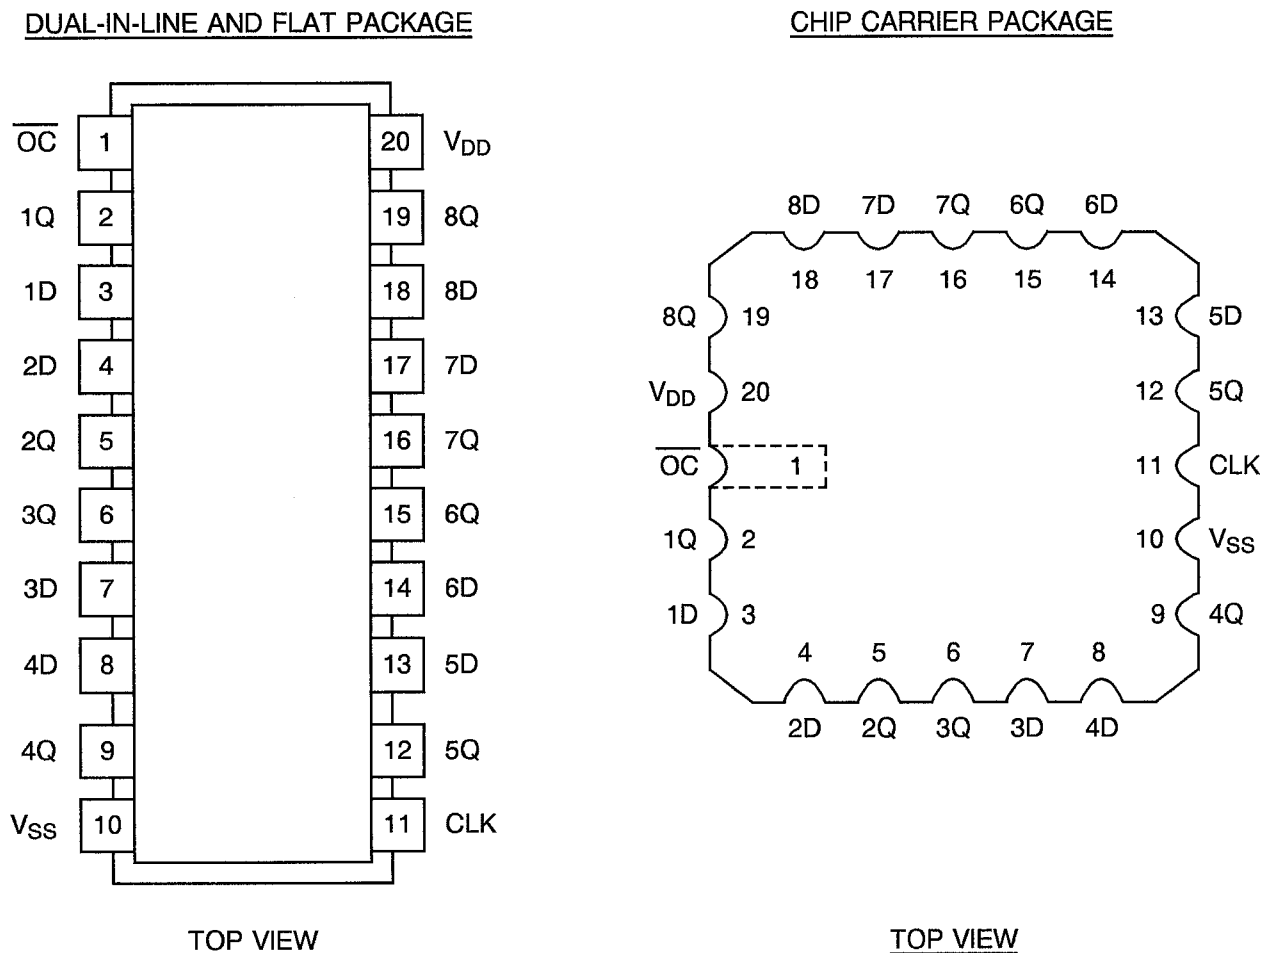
DUAL-IN-LINE AND FLAT PACKAGE

$\overline{OC}$ 1
1Q 2
1D 3
2D 4
2Q 5
3Q 6
3D 7
4D 8
4Q 9
$V_{SS}$ 10

20 $V_{DD}$
19 8Q
18 8D
17 7D
16 7Q
15 6Q
14 6D
13 5D
12 5Q
11 CLK

TOP VIEW

CHIP CARRIER PACKAGE

8D 7D 7Q 6Q 6D
18 17 16 15 14

8Q 19
$V_{DD}$ 20
$\overline{OC}$ 1
1Q 2
1D 3

13 5D
12 5Q
11 CLK
10 $V_{SS}$
9 4Q

4 5 6 7 8
2D 2Q 3Q 3D 4D

TOP VIEW